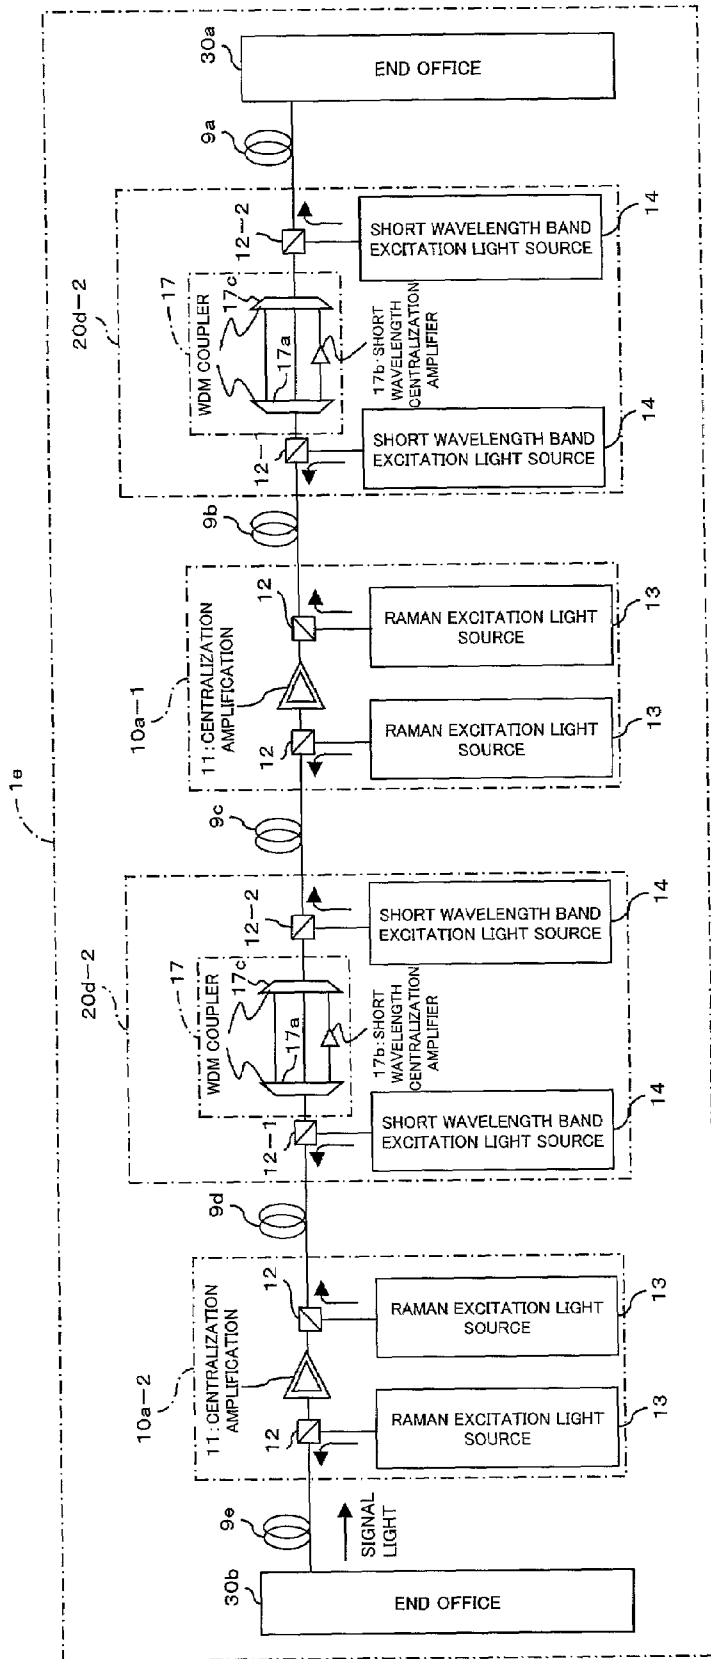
30a
END OFFICE
9a
12-2
SHORT WAVELENGTH BAND EXCITATION LIGHT SOURCE
14
20d-2
17
WDM COUPLER
17c
17a
17b: SHORT WAVELENGTH CENTRALIZATION AMPLIFIER
12-
SHORT WAVELENGTH BAND EXCITATION LIGHT SOURCE
14
9b
12
RAMAN EXCITATION LIGHT SOURCE
13
10a-1
11: CENTRALIZATION AMPLIFICATION
12
RAMAN EXCITATION LIGHT SOURCE
13
1e
9c
12-2
SHORT WAVELENGTH BAND EXCITATION LIGHT SOURCE
14
20d-2
17
WDM COUPLER
17c
17a
17b: SHORT WAVELENGTH CENTRALIZATION AMPLIFIER
12-1
SHORT WAVELENGTH BAND EXCITATION LIGHT SOURCE
14
9d
12
RAMAN EXCITATION LIGHT SOURCE
13
10a-2
11: CENTRALIZATION AMPLIFICATION
12
RAMAN EXCITATION LIGHT SOURCE
13
9e
SIGNAL LIGHT
30b
END OFFICE